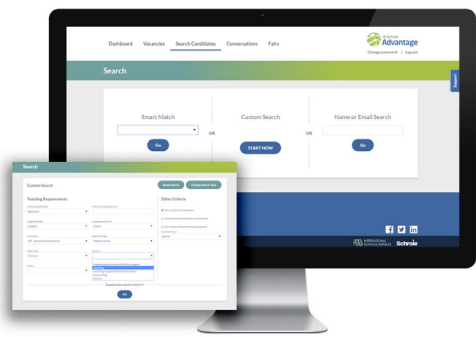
Dashboard Vacancies Search Candidates Conversations Fairs

TIE Schools Advantage

Change password | Log out

Search

Support

Smart Match

Go

OR

Custom Search

START NOW

OR

Name or Email Search

Go

Search

Custom Search

Reset search

Change search type

Teaching Requirements

Other Criteria

Go

INTERNATIONAL SCHOOL SERVICES

Schrole